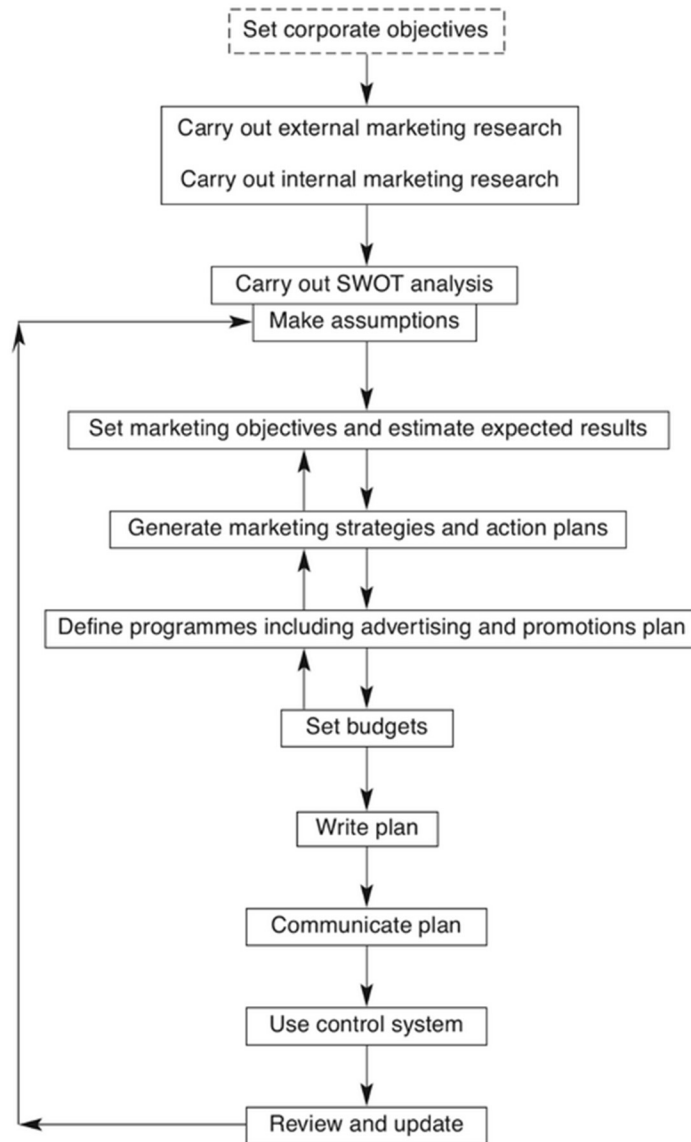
Set corporate objectives

Carry out external marketing research

Carry out internal marketing research

Carry out SWOT analysis

Make assumptions

Set marketing objectives and estimate expected results

Generate marketing strategies and action plans

Define programmes including advertising and promotions plan

Set budgets

Write plan

Communicate plan

Use control system

Review and update